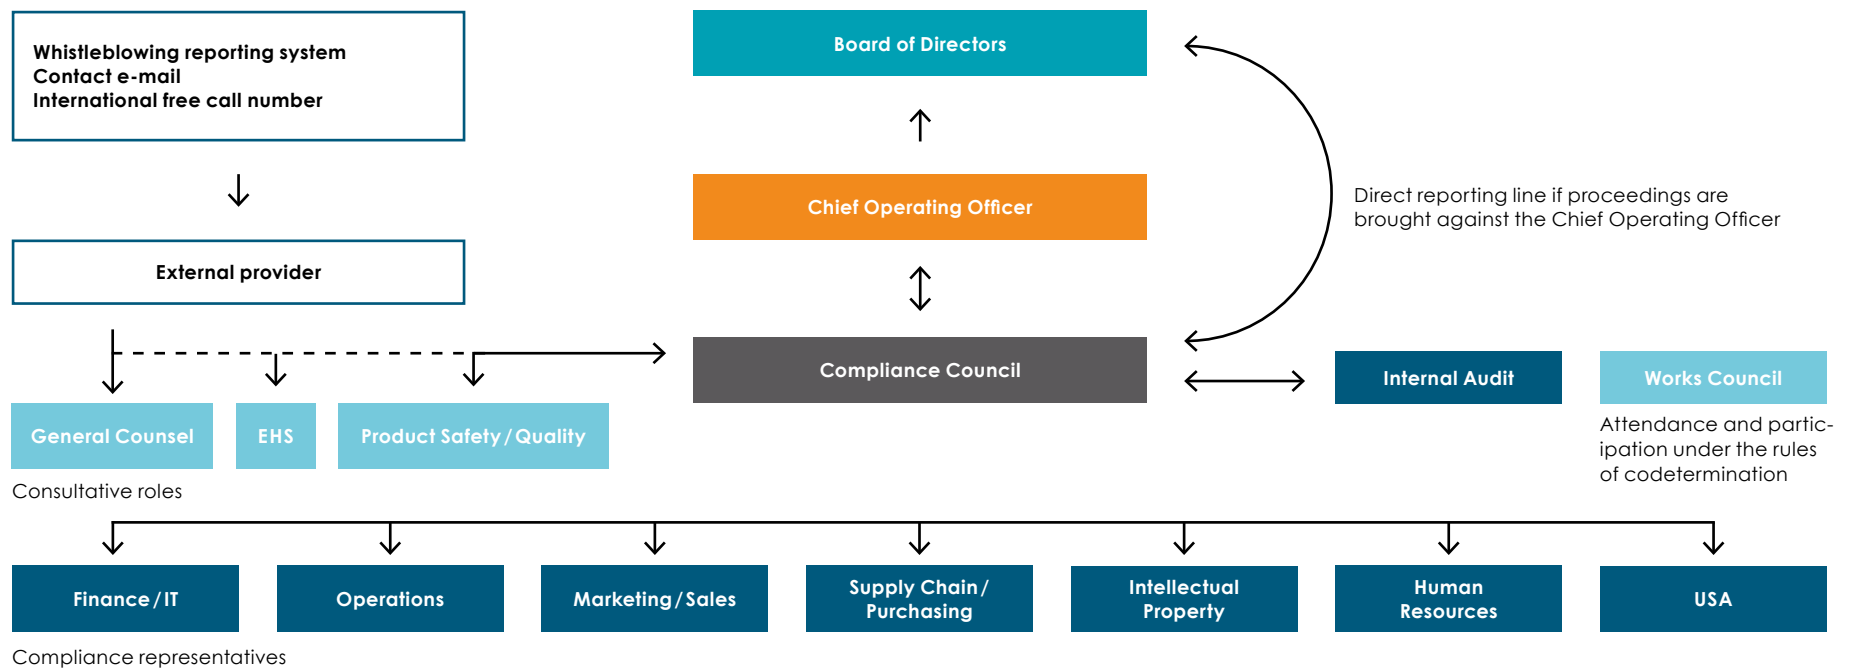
Whistleblowing reporting system
Contact e-mail
International free call number

External provider

Board of Directors

Chief Operating Officer

Compliance Council

Direct reporting line if proceedings are brought against the Chief Operating Officer

Internal Audit

Works Council

Attendance and participation under the rules of codetermination

General Counsel

EHS

Product Safety / Quality

Consultative roles

Finance / IT

Operations

Marketing / Sales

Supply Chain / Purchasing

Intellectual Property

Human Resources

USA

Compliance representatives